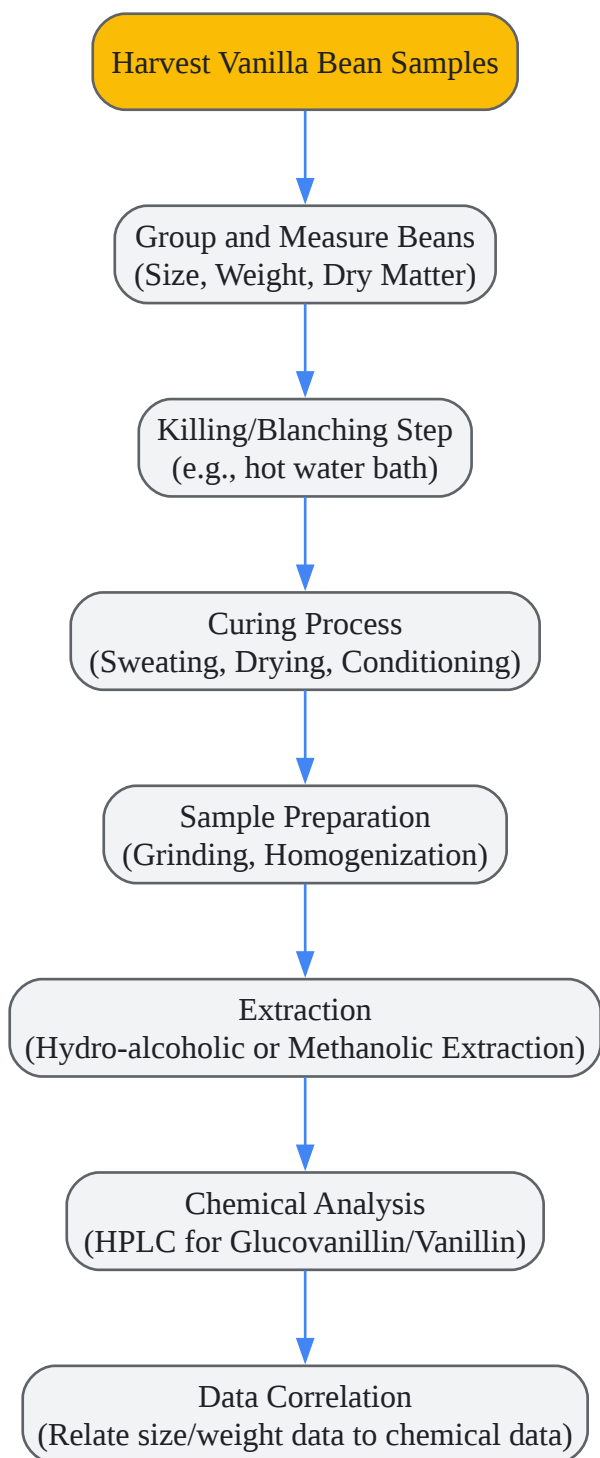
Harvest Vanilla Bean Samples

Group and Measure Beans
(Size, Weight, Dry Matter)

Killing/Blanching Step
(e.g., hot water bath)

Curing Process
(Sweating, Drying, Conditioning)

Sample Preparation
(Grinding, Homogenization)

Extraction
(Hydro-alcoholic or Methanolic Extraction)

Chemical Analysis
(HPLC for Glucovanillin/Vanillin)

Data Correlation
(Relate size/weight data to chemical data)